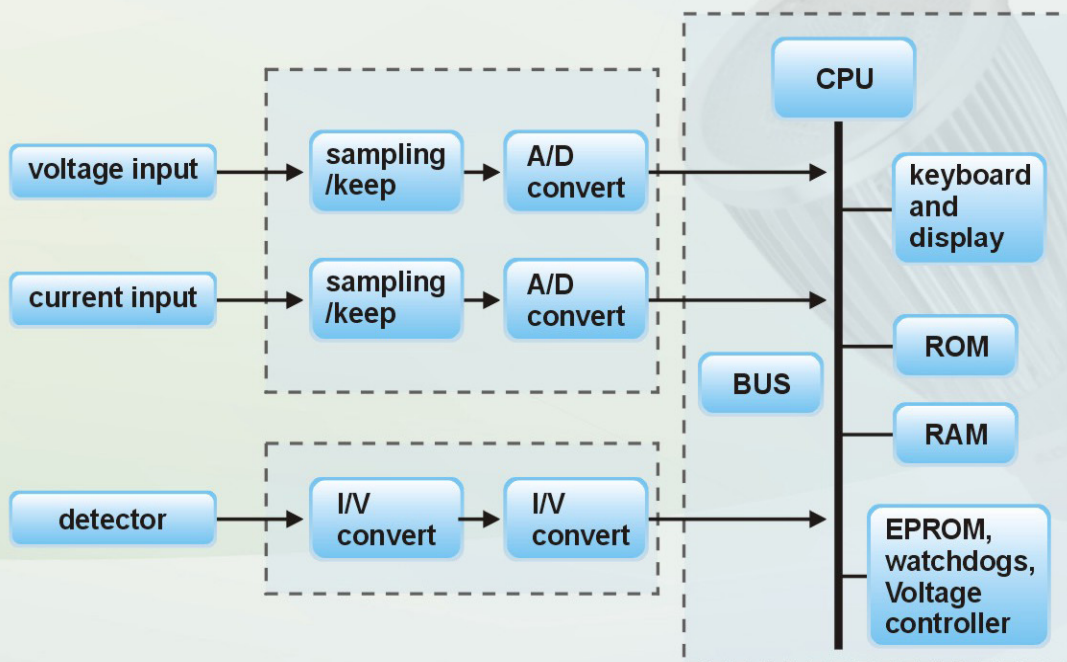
CPU

voltage input

sampling /keep

A/D convert

keyboard and display

current input

sampling /keep

A/D convert

ROM

BUS

RAM

detector

I/V convert

I/V convert

EPROM, watchdogs, Voltage controller